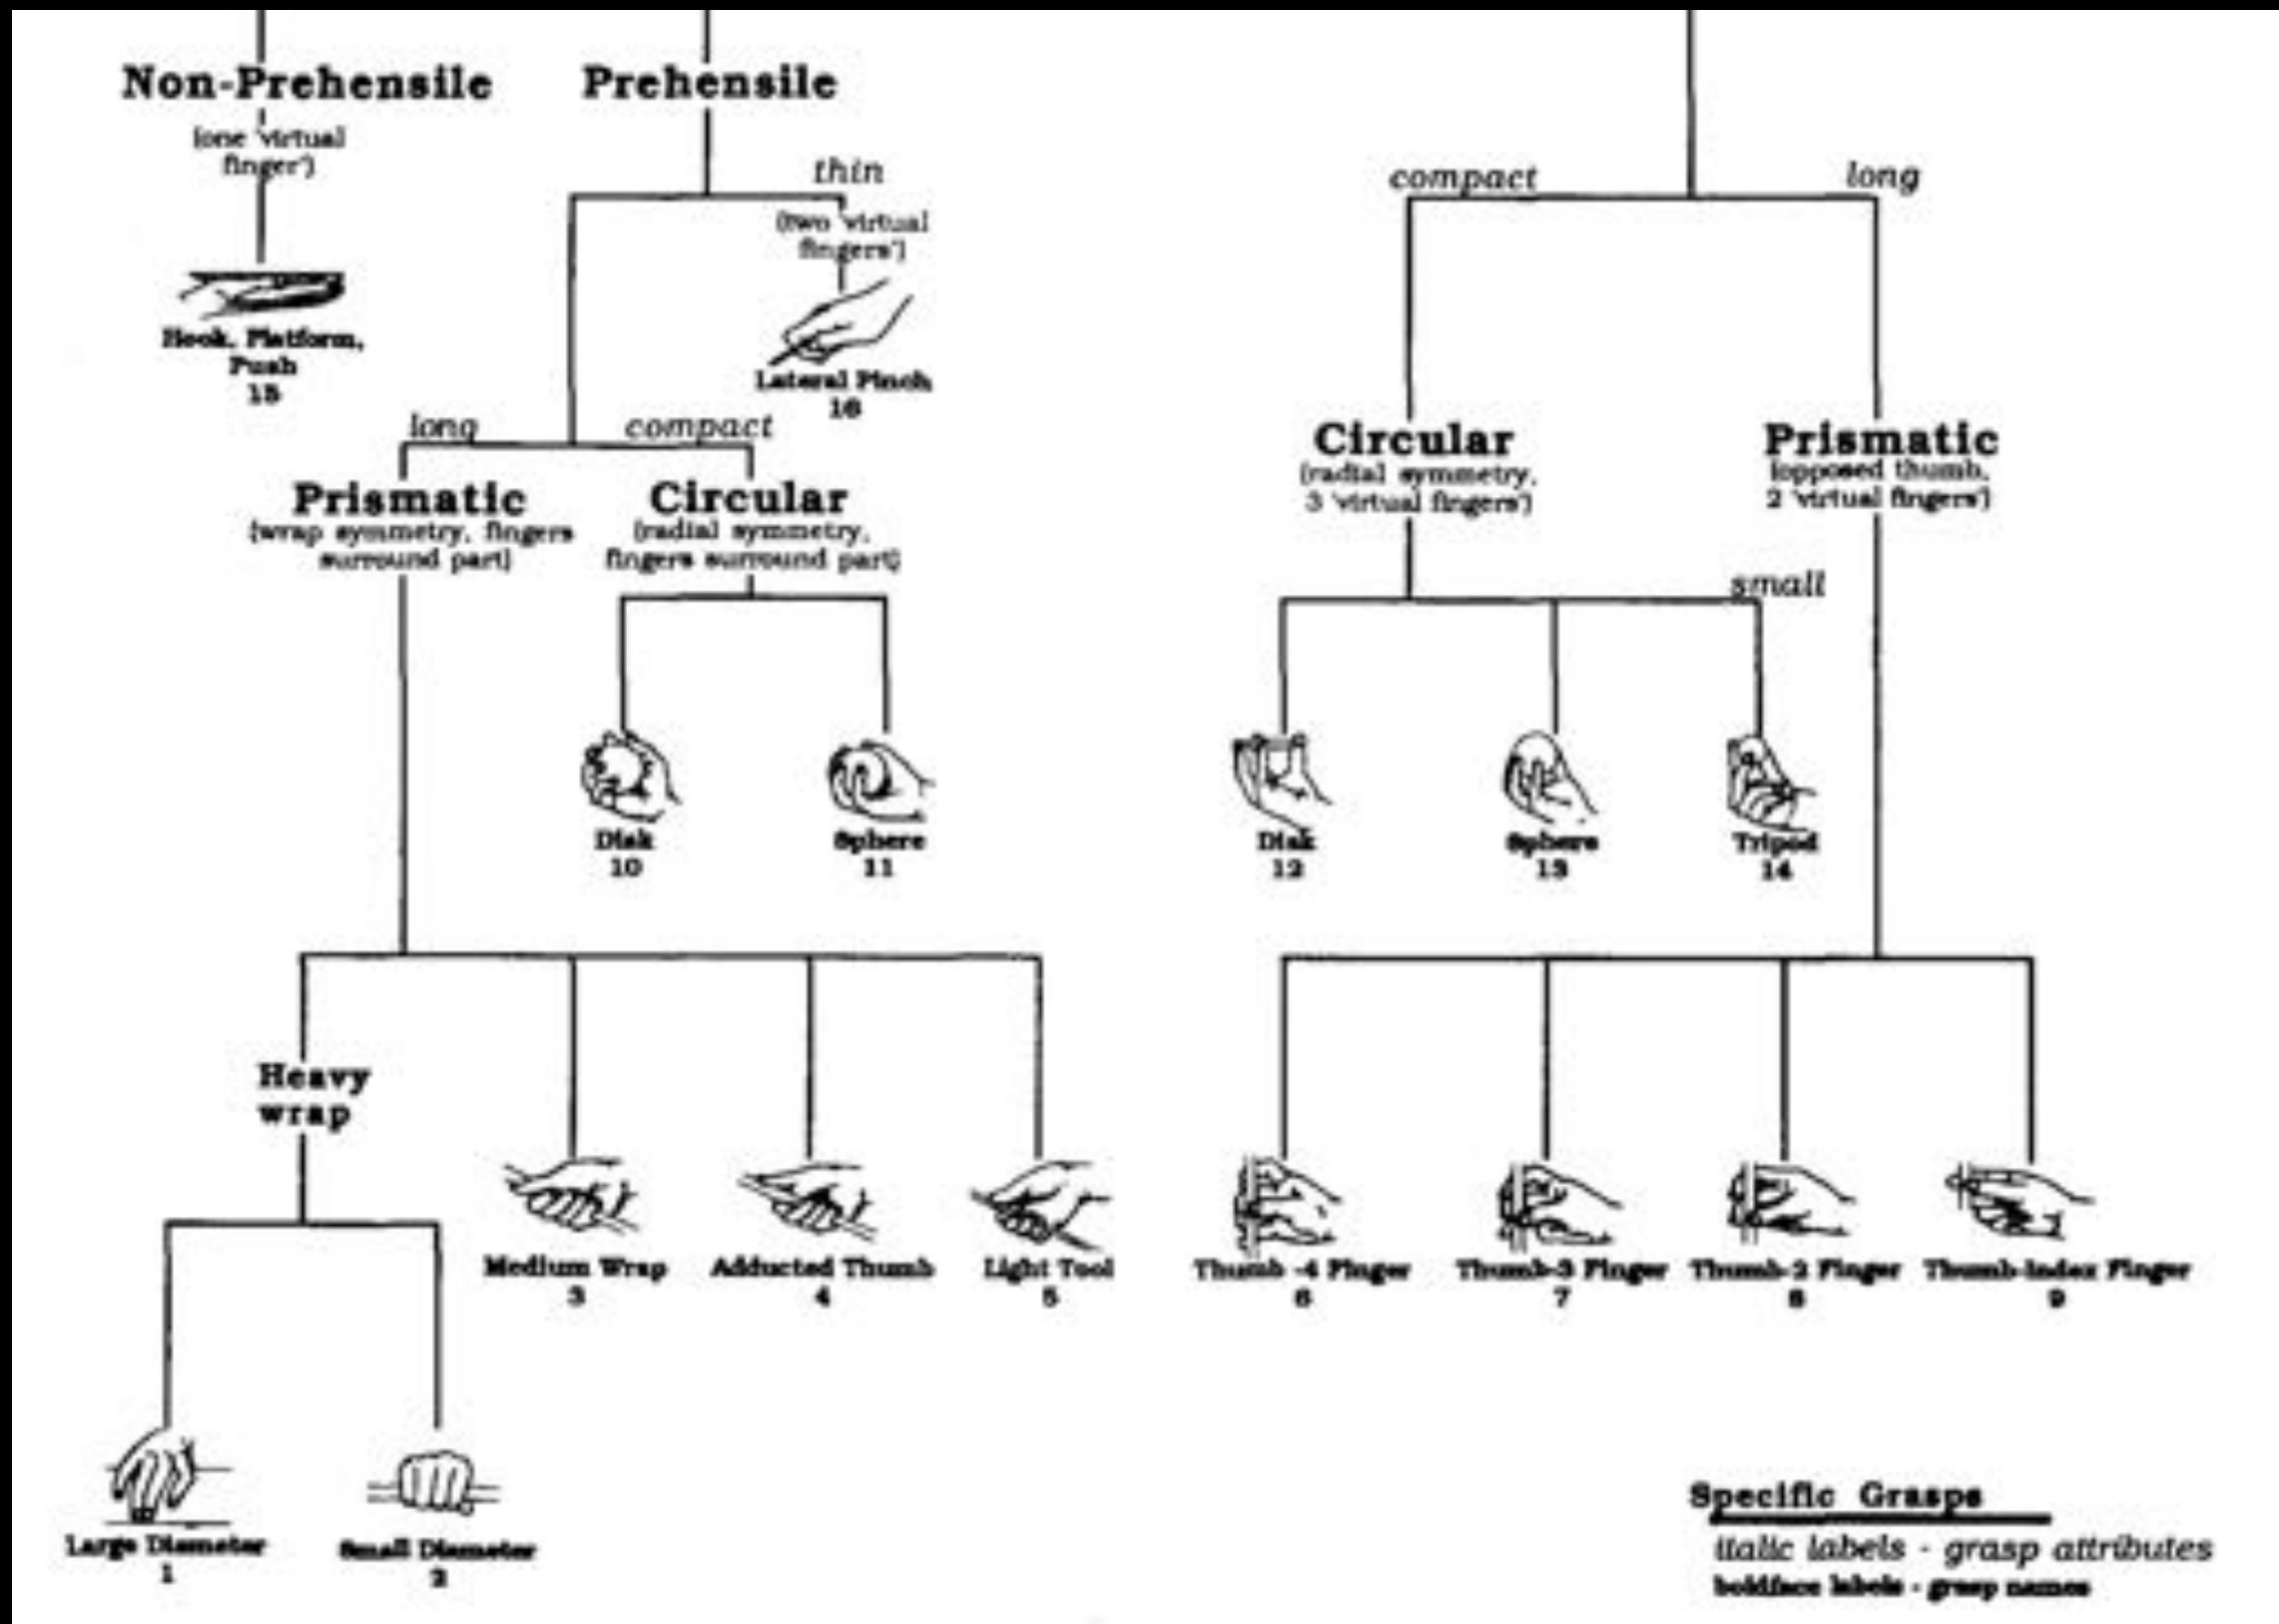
Non-Prehensile
(one 'virtual finger')

Hook, Platform, Push
15

Prehensile

thin
(two 'virtual fingers')

Lateral Pinch
16

long

compact

Prismatic
(wrap symmetry, fingers surround part)

Circular
(radial symmetry, fingers surround part)

Disk
10

Sphere
11

Heavy wrap

Large Diameter
1

Small Diameter
2

Medium Wrap
3

Adducted Thumb
4

Light Tool
5

compact

long

Circular
(radial symmetry, 3 'virtual fingers')

Prismatic
(opposed thumb, 2 'virtual fingers')

small

Disk
12

Sphere
13

Tripod
14

Thumb -4 Finger
6

Thumb-3 Finger
7

Thumb-2 Finger
8

Thumb-Index Finger
9

Specific Grasps
italic labels - grasp attributes
boldface labels - grasp names